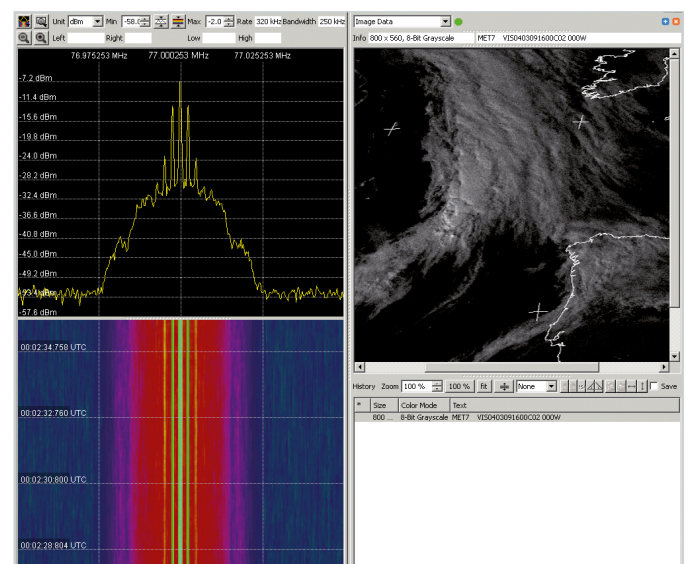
Unit dBm Min -58.0 Max -2.0 Rate 320 kHz Bandwidth 250 kHz
Left Right Low High

76.975253 MHz 77.000253 MHz 77.025253 MHz

-7.2 dBm
-11.4 dBm
-15.6 dBm
-19.8 dBm
-24.0 dBm
-28.2 dBm
-32.4 dBm
-36.6 dBm
-40.8 dBm
-45.0 dBm
-49.2 dBm
-53.4 dBm
-57.6 dBm

00:02:34.758 UTC
00:02:32.760 UTC
00:02:30.800 UTC
00:02:28.804 UTC

Image Data
Info 800 x 560, 8-Bit Grayscale MET7 VIS0403091600C02 000W

History Zoom 100 % 100 % fit None Save

| * | Size | Color Mode | Text |
|---|---|---|---|
| | 800 ... | 8-Bit Grayscale | MET7 VIS0403091600C02 000W |